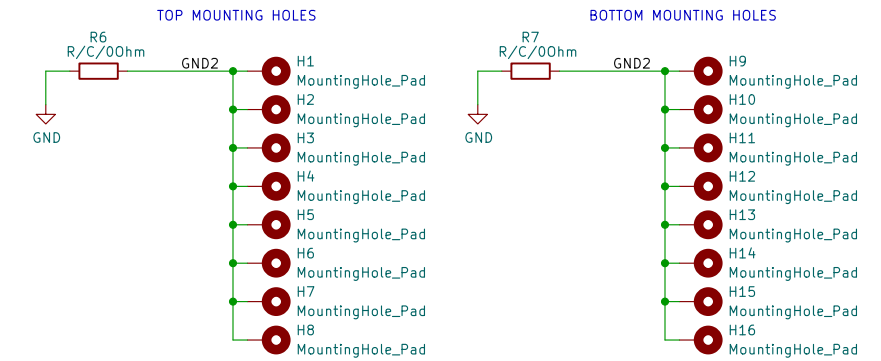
TOP MOUNTING HOLES

R6
R/C/0Ohm
GND2
GND

H1
MountingHole_Pad
H2
MountingHole_Pad
H3
MountingHole_Pad
H4
MountingHole_Pad
H5
MountingHole_Pad
H6
MountingHole_Pad
H7
MountingHole_Pad
H8
MountingHole_Pad

BOTTOM MOUNTING HOLES

R7
R/C/0Ohm
GND2
GND

H9
MountingHole_Pad
H10
MountingHole_Pad
H11
MountingHole_Pad
H12
MountingHole_Pad
H13
MountingHole_Pad
H14
MountingHole_Pad
H15
MountingHole_Pad
H16
MountingHole_Pad